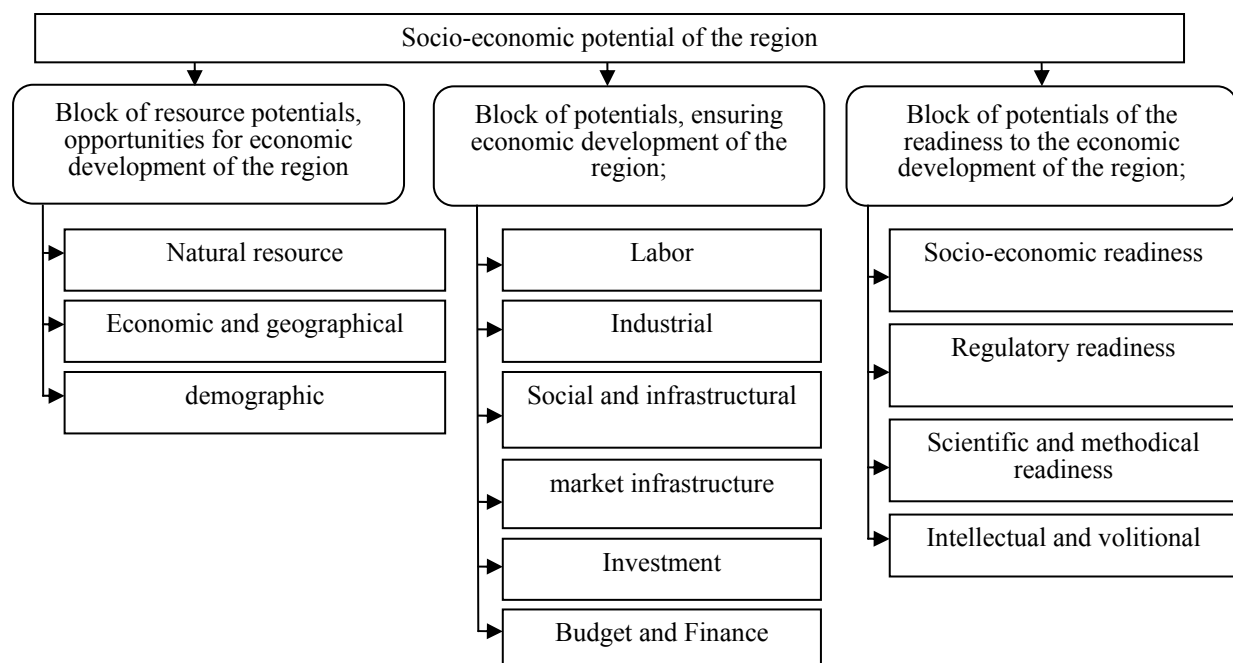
Socio-economic potential of the region

Block of resource potentials, opportunities for economic development of the region

Natural resource

Economic and geographical

demographic

Block of potentials, ensuring economic development of the region;

Labor

Industrial

Social and infrastructural

market infrastructure

Investment

Budget and Finance

Block of potentials of the readiness to the economic development of the region;

Socio-economic readiness

Regulatory readiness

Scientific and methodical readiness

Intellectual and volitional